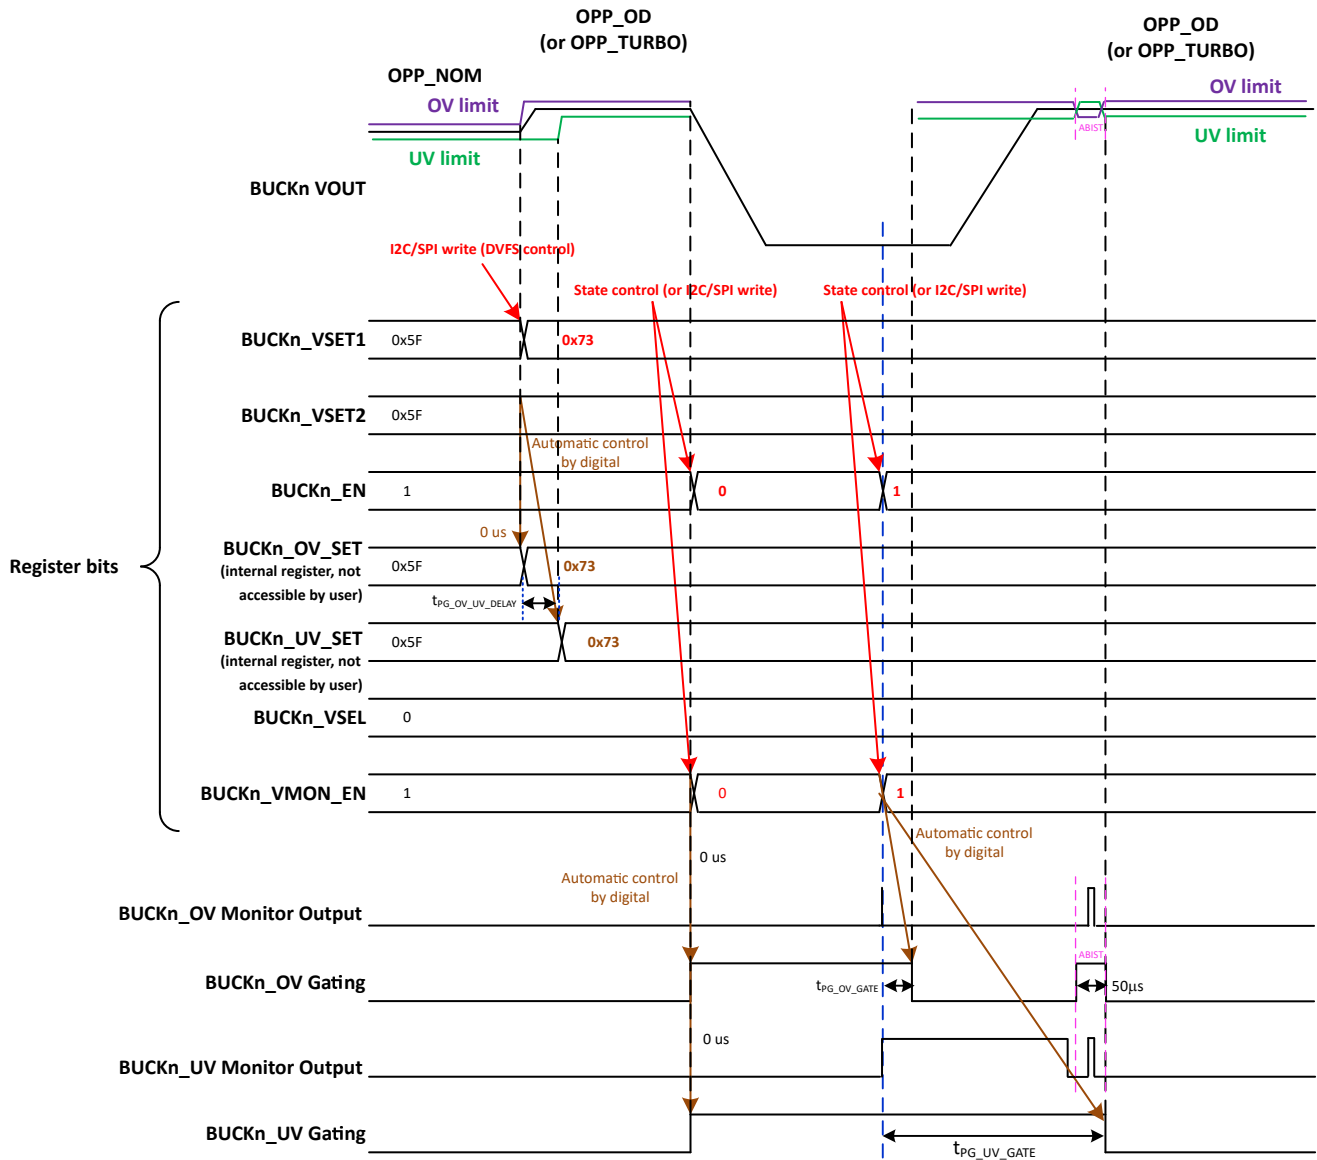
OPP_OD
(or OPP_TURBO)

OPP_OD
(or OPP_TURBO)

OPP_NOM

OV limit

OV limit

UV limit

UV limit

ABIST

BUCKn VOUT

I2C/SPI write (DVFS control)

State control (or I2C/SPI write)

State control (or I2C/SPI write)

BUCKn_VSET1 0x5F 0x73

BUCKn_VSET2 0x5F

Automatic control by digital

BUCKn_EN 1 0 1

0 us

Register bits

BUCKn_OV_SET (internal register, not accessible by user) 0x5F 0x73

$t_{PG\_OV\_UV\_DELAY}$

BUCKn_UV_SET (internal register, not accessible by user) 0x5F 0x73

BUCKn_VSEL 0

BUCKn_VMON_EN 1 0 1

Automatic control by digital

0 us

Automatic control by digital

BUCKn_OV Monitor Output

ABIST

BUCKn_OV Gating

$t_{PG\_OV\_GATE}$

50µs

0 us

BUCKn_UV Monitor Output

BUCKn_UV Gating

$t_{PG\_UV\_GATE}$